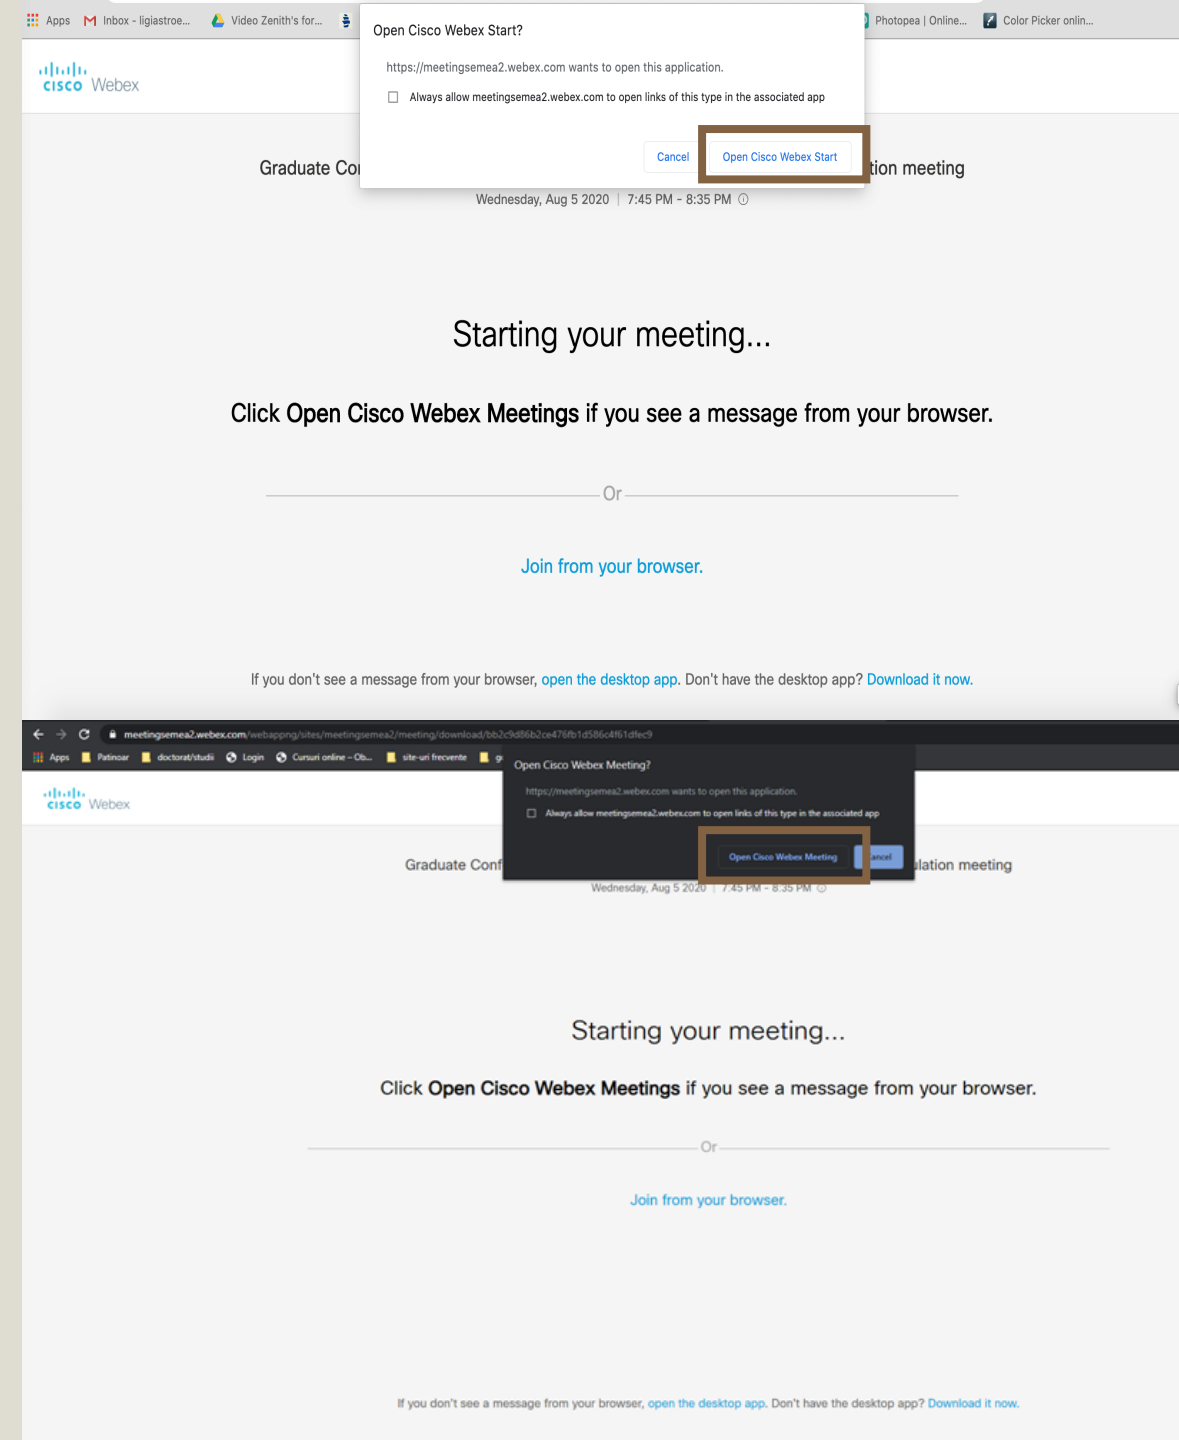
Apps  Inbox - ligiastroe...  Video Zenith's for...  Photopea | Online...  Color Picker onlin...

Open Cisco Webex Start?

https://meetingsemea2.webex.com wants to open this application.

Always allow meetingsemea2.webex.com to open links of this type in the associated app

Cancel  Open Cisco Webex Start

cisco Webex

Graduate Co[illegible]tion meeting

Wednesday, Aug 5 2020 | 7:45 PM - 8:35 PM

Starting your meeting...

Click **Open Cisco Webex Meetings** if you see a message from your browser.

Or

Join from your browser.

If you don't see a message from your browser, open the desktop app. Don't have the desktop app? Download it now.

meetingsemea2.webex.com/webappng/sites/meetingsemea2/meeting/download/bb2c9d86b2ce476fb1d586c4f61dfec9

Apps  Patinoar  doctorat/studii  Login  Cursuri online – Ob...  site-uri frecvente  g

Open Cisco Webex Meeting?

https://meetingsemea2.webex.com wants to open this application.

Always allow meetingsemea2.webex.com to open links of this type in the associated app

Open Cisco Webex Meeting  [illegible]ancel

cisco Webex

Graduate Conf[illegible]lation meeting

Wednesday, Aug 5 2020 | 7:45 PM - 8:35 PM

Starting your meeting...

Click **Open Cisco Webex Meetings** if you see a message from your browser.

Or

Join from your browser.

If you don't see a message from your browser, open the desktop app. Don't have the desktop app? Download it now.